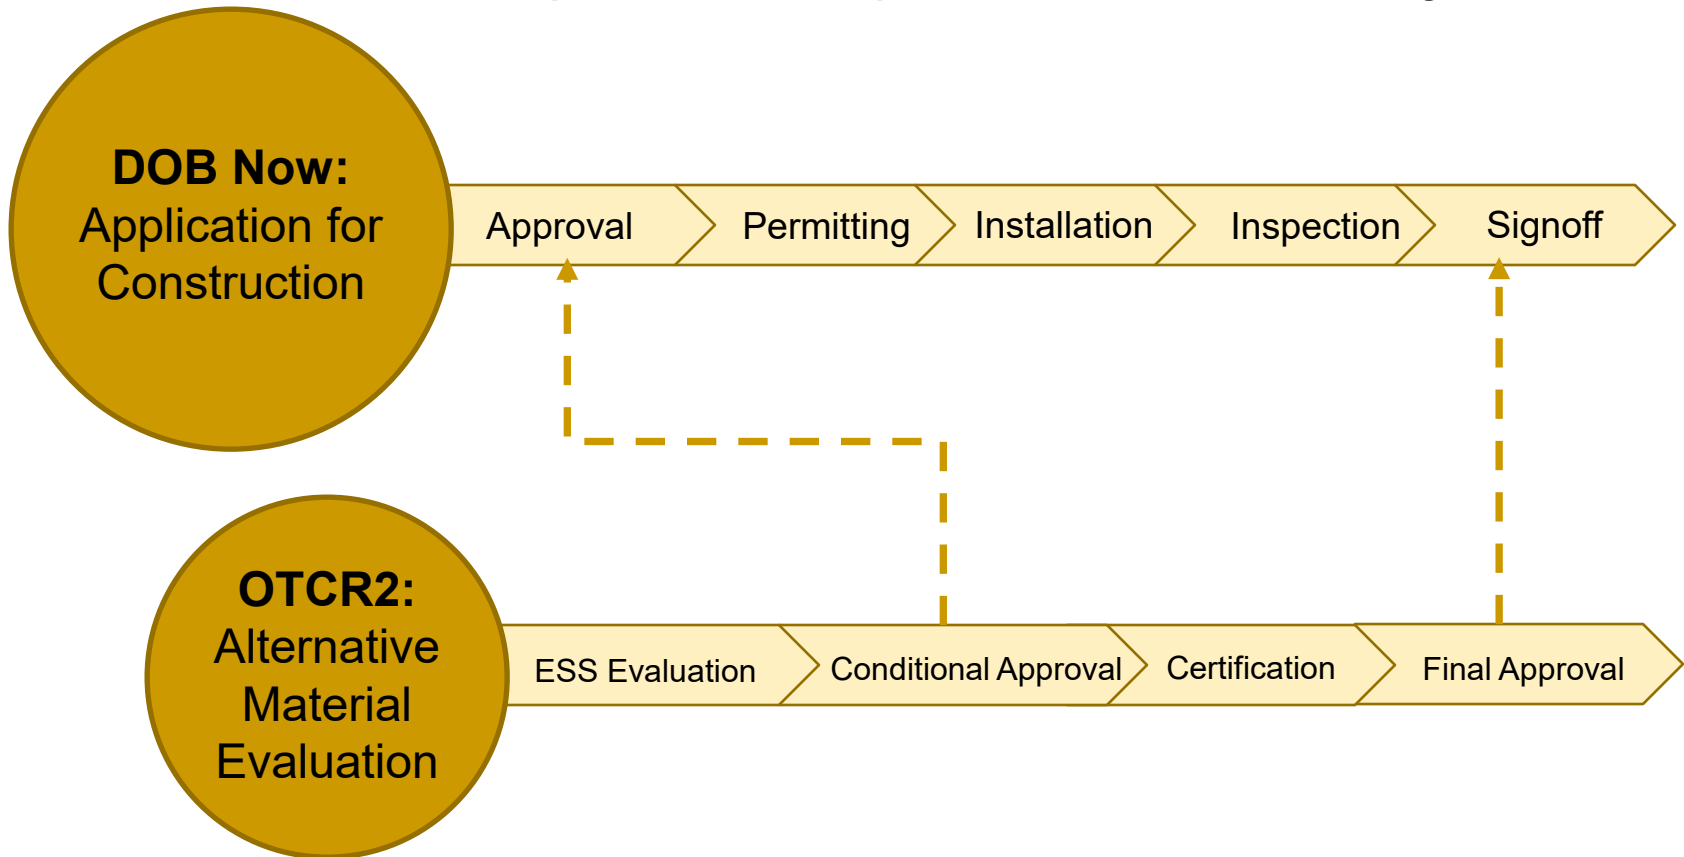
DOB Now: Application for Construction

Approval

Permitting

Installation

Inspection

Signoff

OTCR2: Alternative Material Evaluation

ESS Evaluation

Conditional Approval

Certification

Final Approval